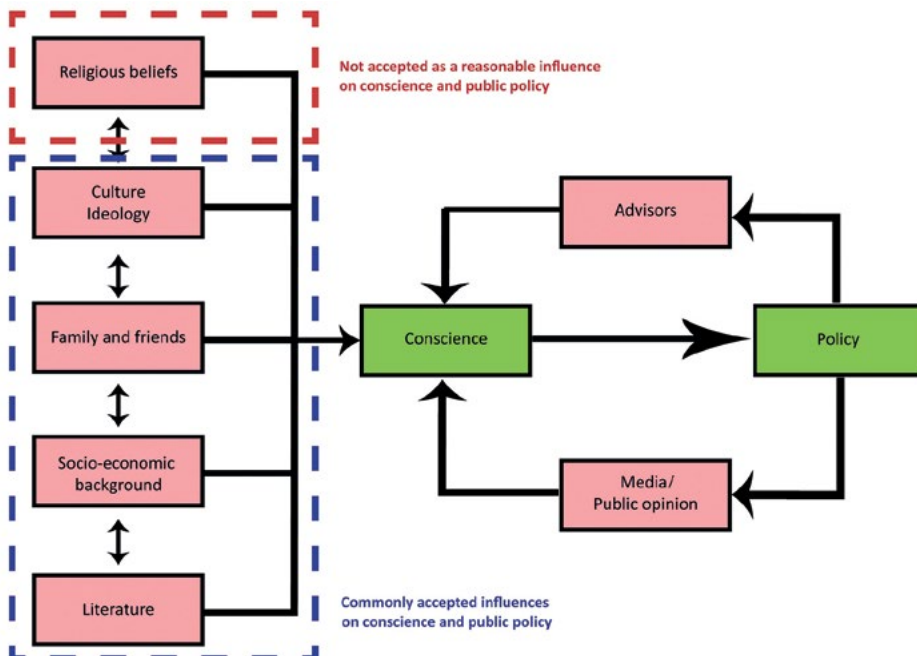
Religious beliefs

Not accepted as a reasonable influence on conscience and public policy

Culture
Ideology

Family and friends

Socio-economic background

Literature

Commonly accepted influences on conscience and public policy

Advisors

Conscience

Policy

Media/
Public opinion